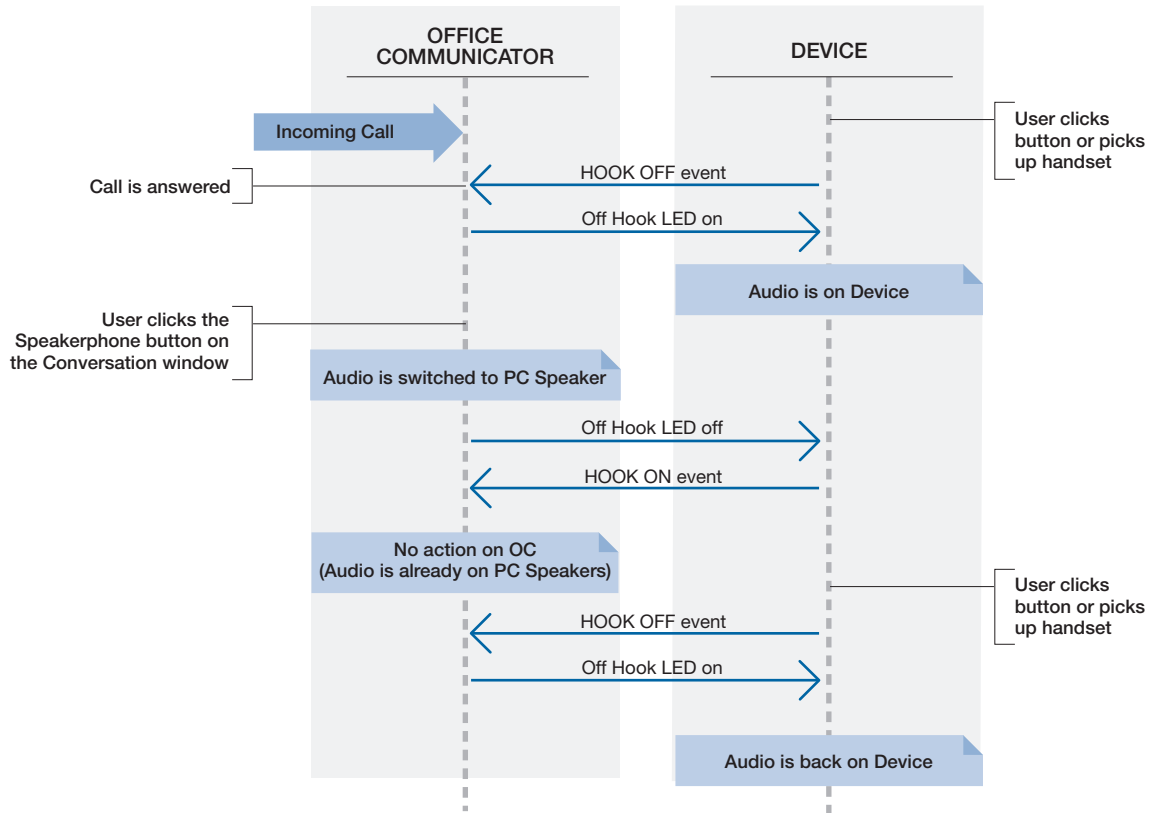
OFFICE COMMUNICATOR

DEVICE

Incoming Call

User clicks button or picks up handset

HOOK OFF event

Call is answered

Off Hook LED on

Audio is on Device

User clicks the Speakerphone button on the Conversation window

Audio is switched to PC Speaker

Off Hook LED off

HOOK ON event

No action on OC (Audio is already on PC Speakers)

User clicks button or picks up handset

HOOK OFF event

Off Hook LED on

Audio is back on Device